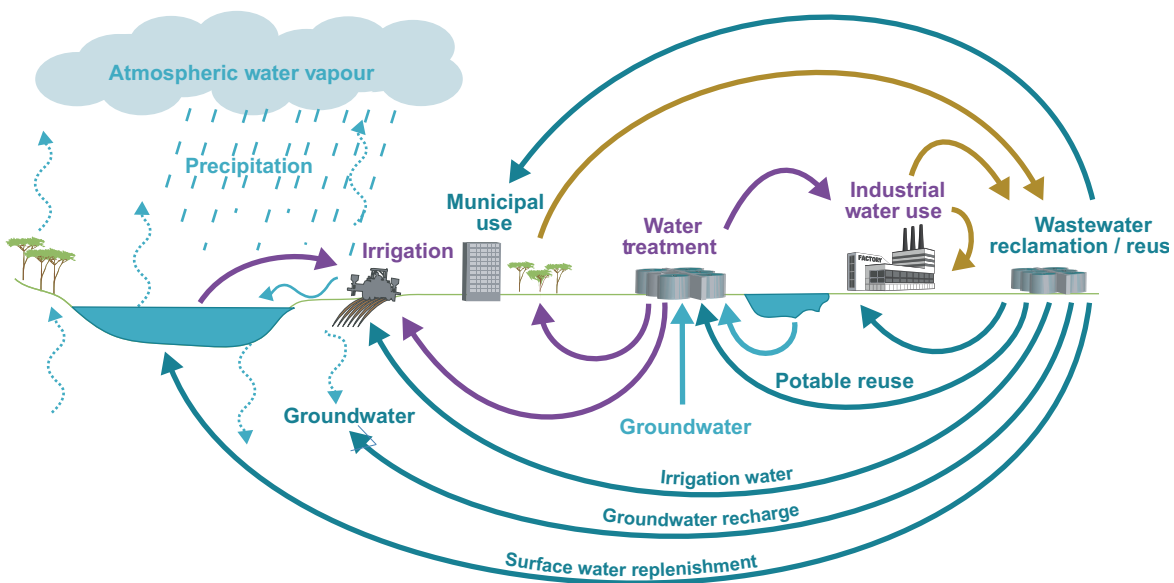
Atmospheric water vapour

Precipitation

Irrigation

Municipal use

Water treatment

Industrial water use

Wastewater reclamation / reus

FACTORY

Potable reuse

Groundwater

Groundwater

Irrigation water

Groundwater recharge

Surface water replenishment